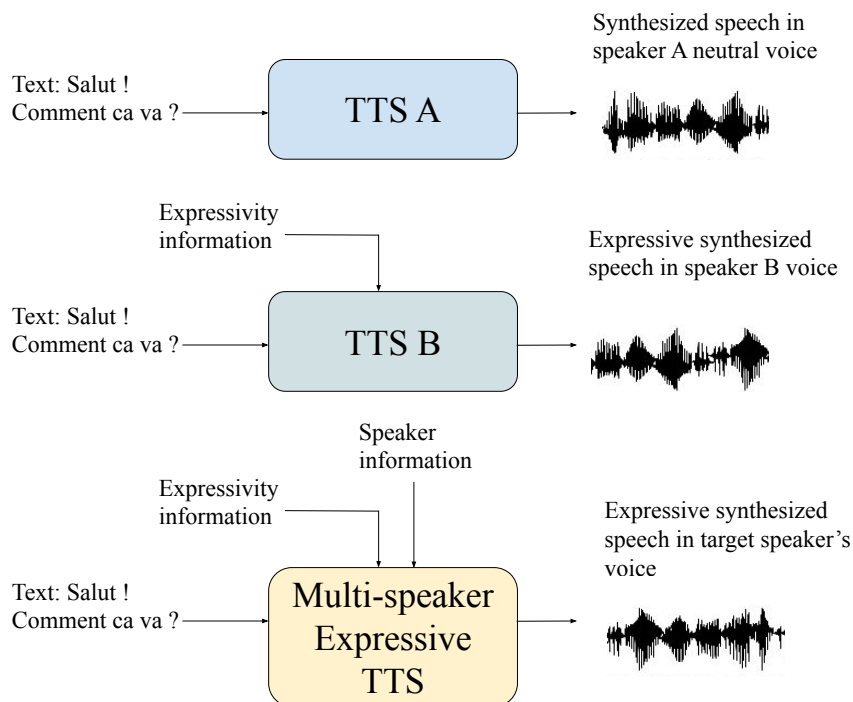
Text: Salut !
Comment ca va ?

TTS A

Synthesized speech in speaker A neutral voice

Expressivity information

Text: Salut !
Comment ca va ?

TTS B

Expressive synthesized speech in speaker B voice

Speaker information

Expressivity information

Text: Salut !
Comment ca va ?

Multi-speaker Expressive TTS

Expressive synthesized speech in target speaker's voice